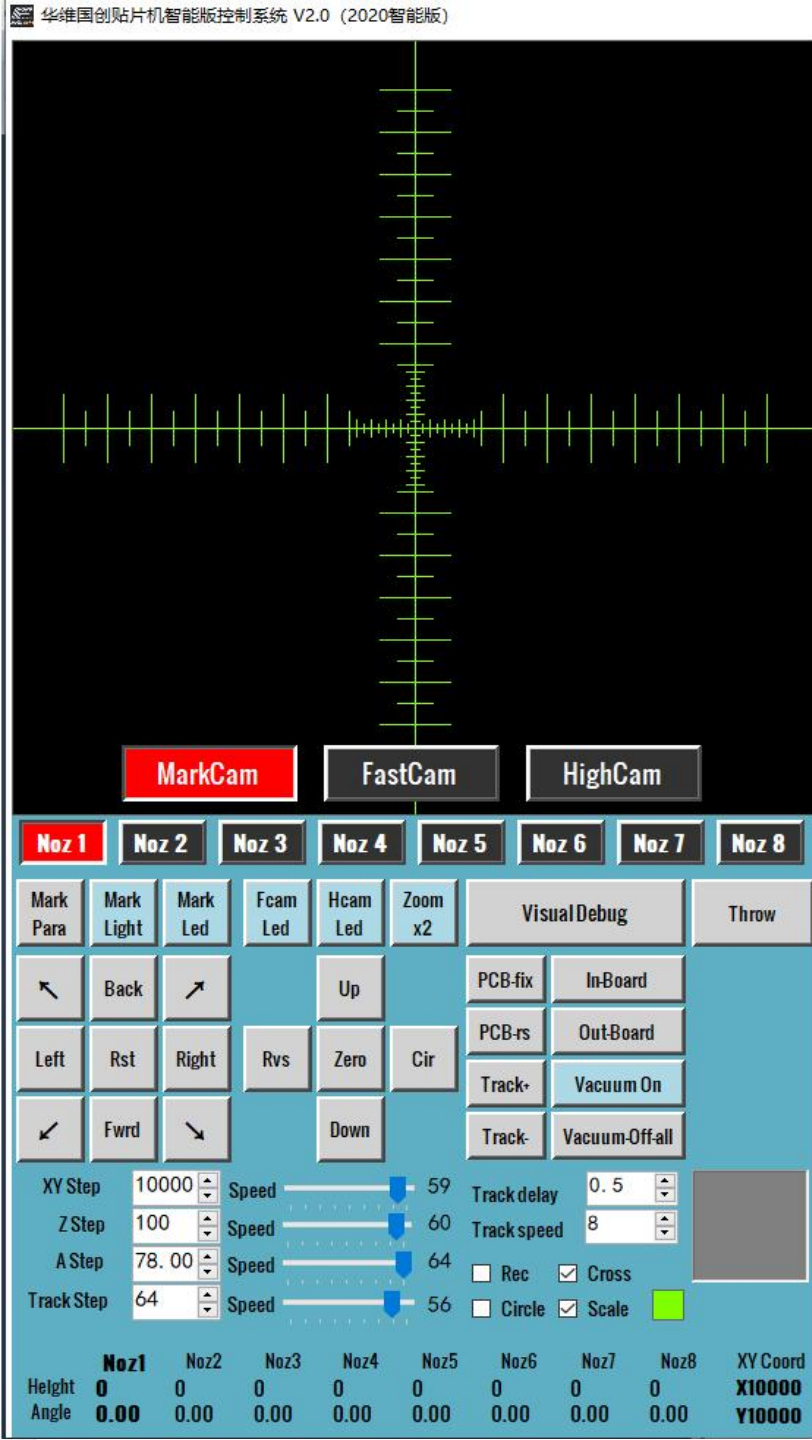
华维国创贴片机智能版控制系统 V2.0（2020智能版）

MarkCam FastCam HighCam

Noz 1 Noz 2 Noz 3 Noz 4 Noz 5 Noz 6 Noz 7 Noz 8

Mark Para
Mark Light
Mark Led
Fcam Led
Hcam Led
Zoom x2
Visual Debug
Throw

↖ Back ↗ Up PCB-fix In-Board
Left Rst Right Rvs Zero Cir PCB-rs Out-Board
Track+ Vacuum On
↙ Fwrd ↘ Down Track- Vacuum-Off-all

XY Step 10000 Speed 59
Z Step 100 Speed 60
A Step 78.00 Speed 64
Track Step 64 Speed 56

Track delay 0.5
Track speed 8
Rec
Cross
Circle
Scale

| | Noz1 | Noz2 | Noz3 | Noz4 | Noz5 | Noz6 | Noz7 | Noz8 | XY Coord |
|---|---|---|---|---|---|---|---|---|---|
| Height | 0 | 0 | 0 | 0 | 0 | 0 | 0 | 0 | X10000 |
| Angle | 0.00 | 0.00 | 0.00 | 0.00 | 0.00 | 0.00 | 0.00 | 0.00 | Y10000 |